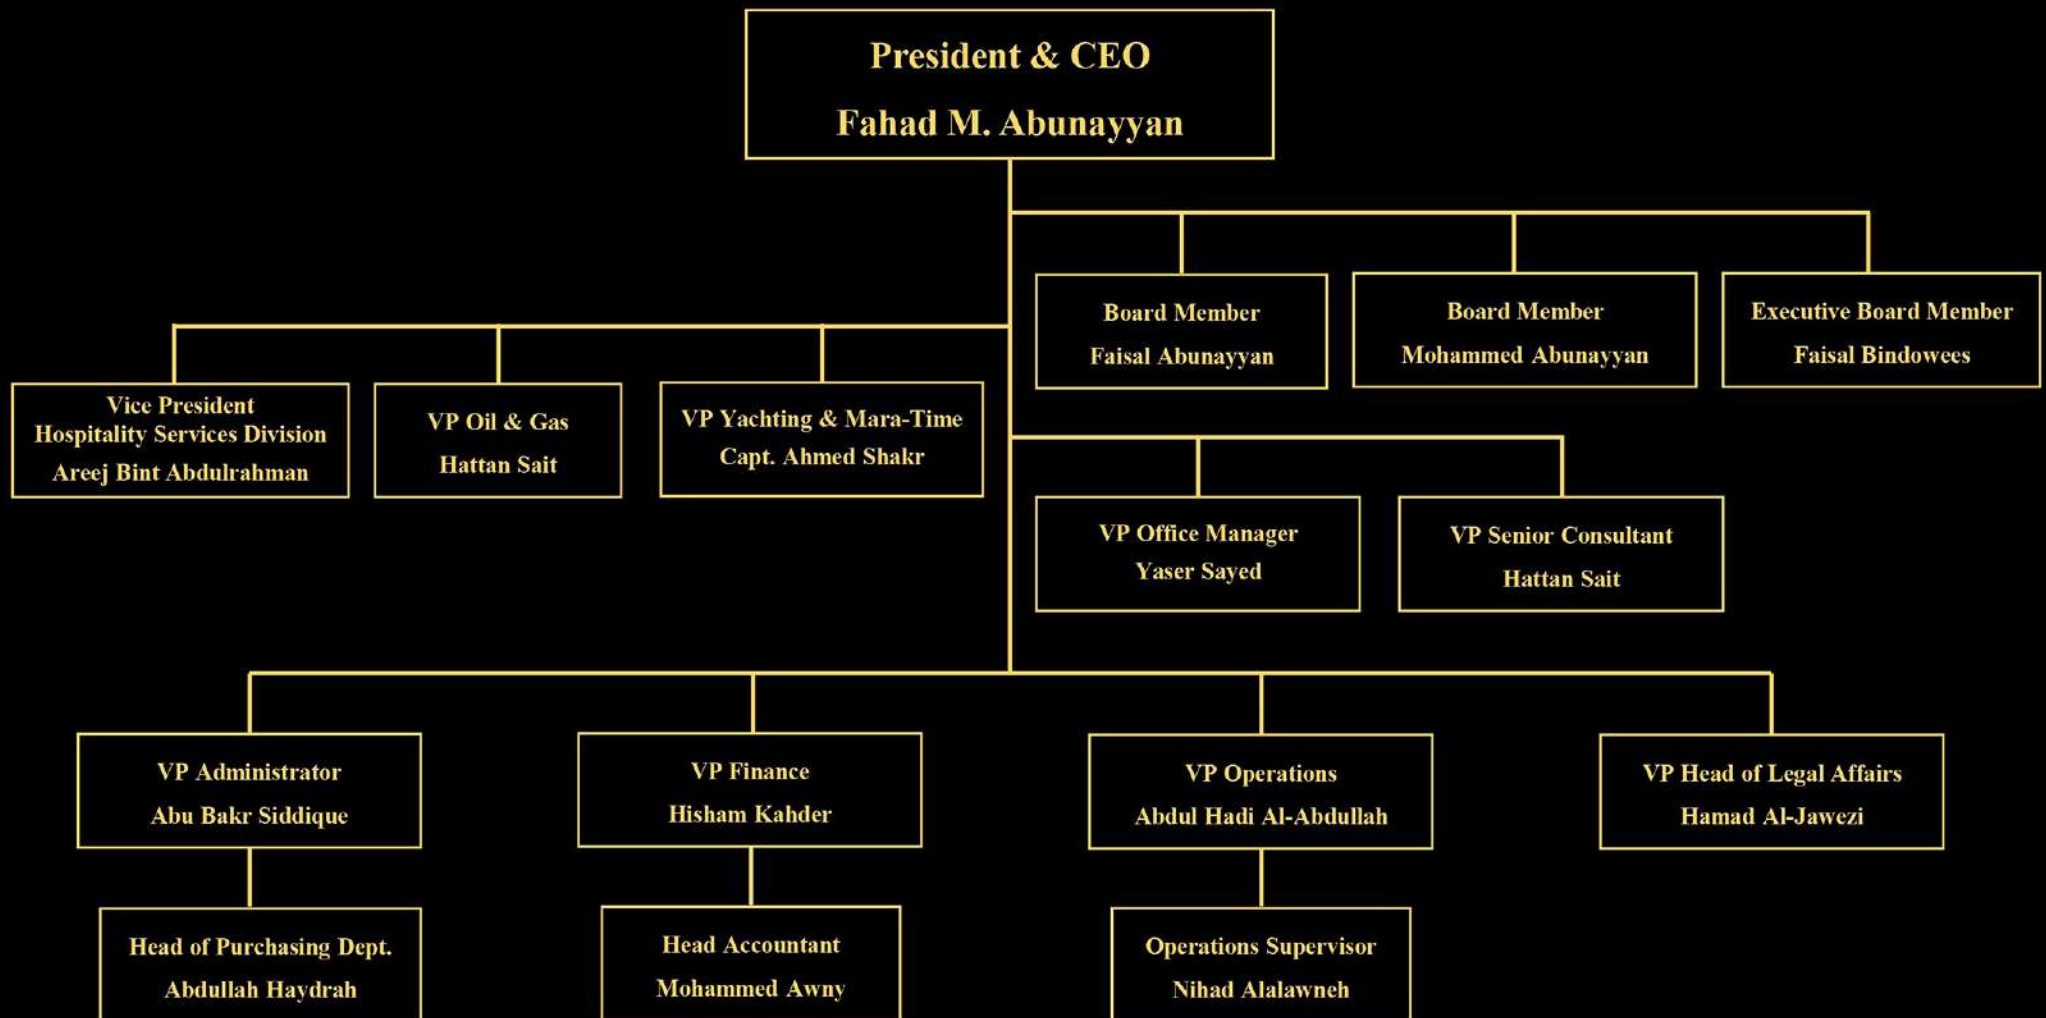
President & CEO
Fahad M. Abunayyan

Board Member
Faisal Abunayyan

Board Member
Mohammed Abunayyan

Executive Board Member
Faisal Bindowees

Vice President
Hospitality Services Division
Areej Bint Abdulrahman

VP Oil & Gas
Hattan Sait

VP Yachting & Mara-Time
Capt. Ahmed Shakr

VP Office Manager
Yaser Sayed

VP Senior Consultant
Hattan Sait

VP Administrator
Abu Bakr Siddique

VP Finance
Hisham Kahder

VP Operations
Abdul Hadi Al-Abdullah

VP Head of Legal Affairs
Hamad Al-Jawezi

Head of Purchasing Dept.
Abdullah Haydrah

Head Accountant
Mohammed Awny

Operations Supervisor
Nihad Alalawneh